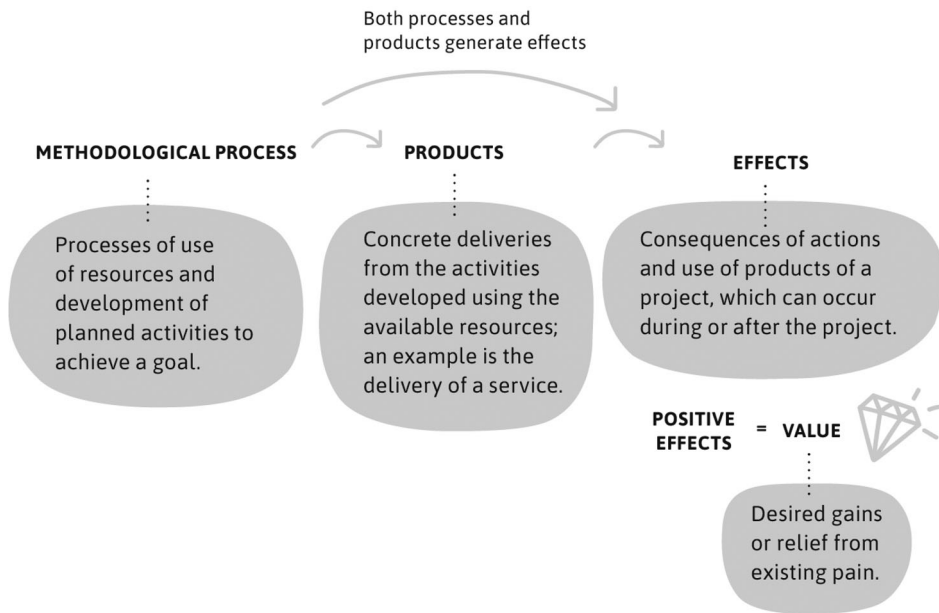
Both processes and products generate effects

METHODOLOGICAL PROCESS

Processes of use of resources and development of planned activities to achieve a goal.

PRODUCTS

Concrete deliveries from the activities developed using the available resources; an example is the delivery of a service.

EFFECTS

Consequences of actions and use of products of a project, which can occur during or after the project.

POSITIVE EFFECTS = VALUE

Desired gains or relief from existing pain.